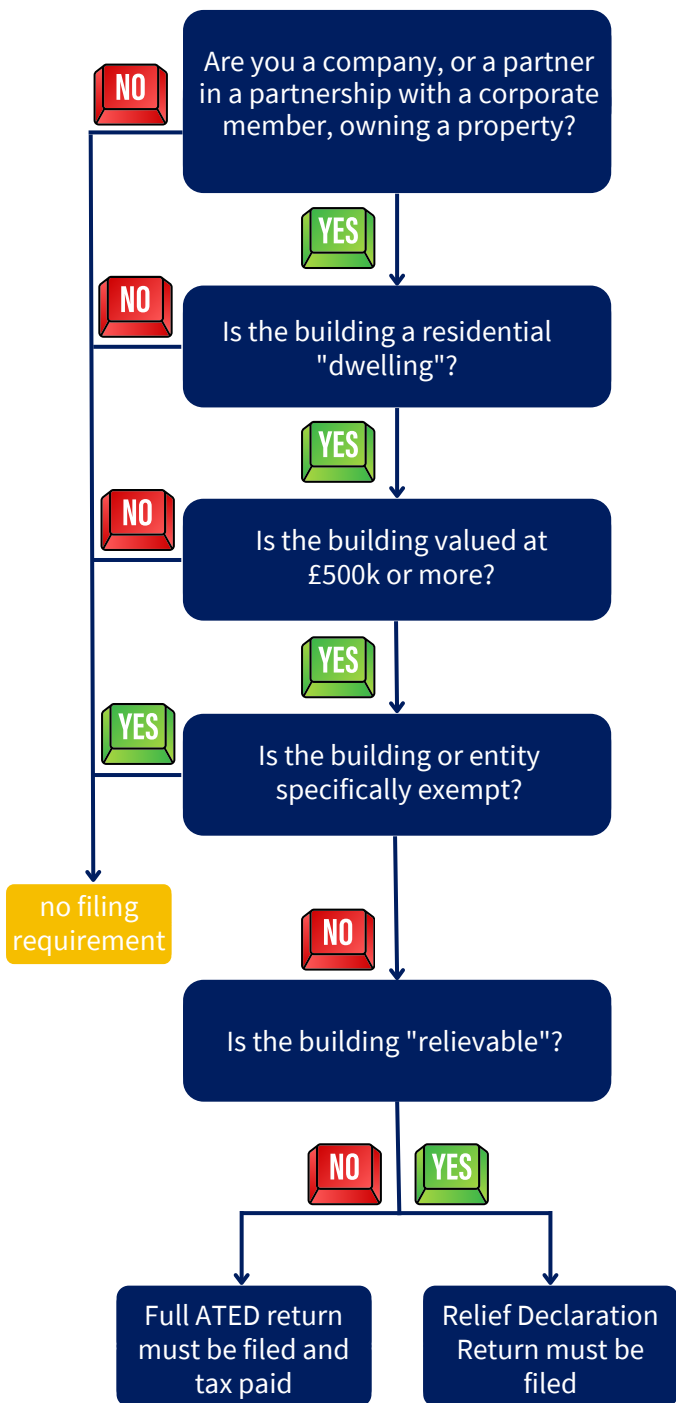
NO

Are you a company, or a partner in a partnership with a corporate member, owning a property?

YES

NO

Is the building a residential "dwelling"?

YES

NO

Is the building valued at £500k or more?

YES

YES

Is the building or entity specifically exempt?

no filing requirement

NO

Is the building "relievable"?

NO

YES

Full ATED return must be filed and tax paid

Relief Declaration Return must be filed